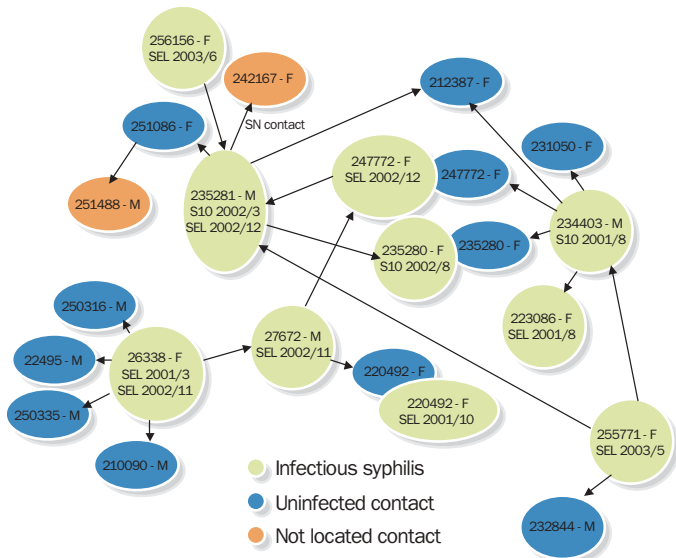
256156 - F
SEL 2003/6

242167 - F

SN contact

212387 - F

251086 - F

231050 - F

247772 - F
SEL 2002/12

247772 - F

251488 - M

235281 - M
S10 2002/3
SEL 2002/12

234403 - M
S10 2001/8

235280 - F
S10 2002/8

235280 - F

250316 - M

223086 - F
SEL 2001/8

27672 - M
SEL 2002/11

26338 - F
SEL 2001/3
SEL 2002/11

22495 - M

220492 - F

220492 - F
SEL 2001/10

250335 - M

255771 - F
SEL 2003/5

210090 - M

Infectious syphilis
Uninfected contact
Not located contact

232844 - M